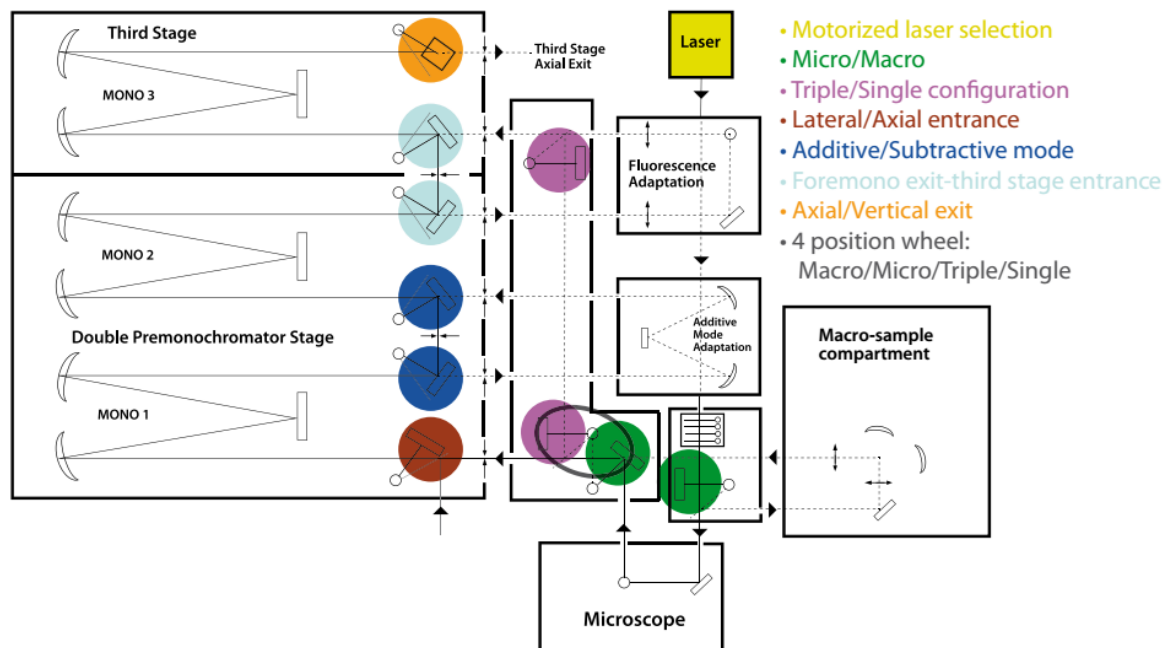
Third Stage

MONO 3

Third Stage Axial Exit

Laser

• Motorized laser selection
• Micro/Macro
• Triple/Single configuration
• Lateral/Axial entrance
• Additive/Subtractive mode
• Foremono exit-third stage entrance
• Axial/Vertical exit
• 4 position wheel: Macro/Micro/Triple/Single

Fluorescence Adaptation

MONO 2

Additive Mode Adaptation

Macro-sample compartment

Double Premonochromator Stage

MONO 1

Microscope